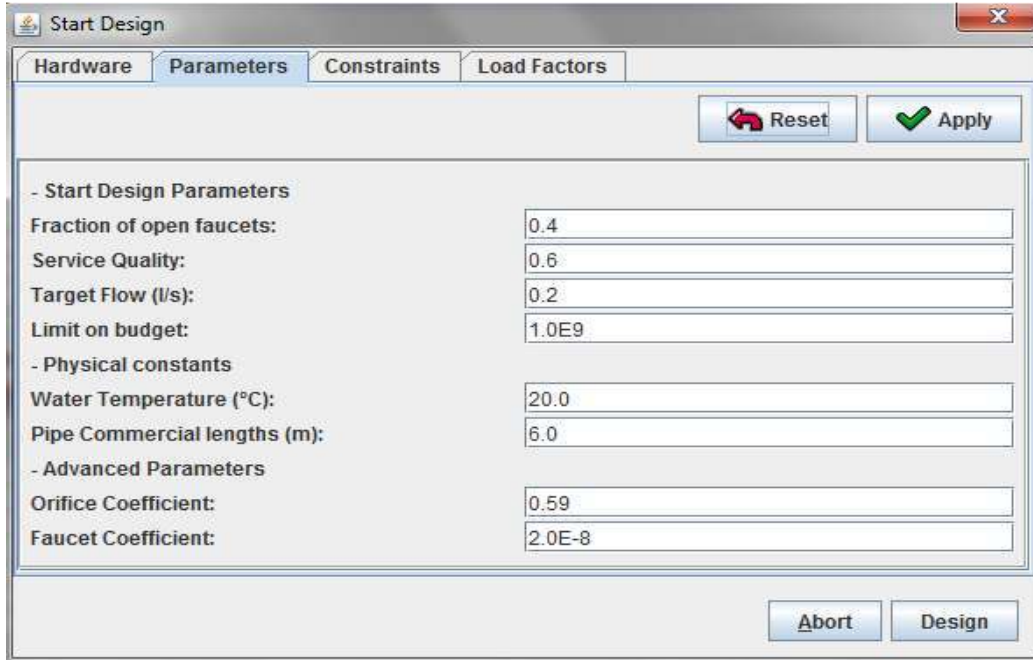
Start Design

Hardware | Parameters | Constraints | Load Factors

Reset | Apply

- Start Design Parameters

| | |
|---|---|
| Fraction of open faucets: | 0.4 |
| Service Quality: | 0.6 |
| Target Flow (l/s): | 0.2 |
| Limit on budget: | 1.0E9 |

- Physical constants

| | |
|---|---|
| Water Temperature (°C): | 20.0 |
| Pipe Commercial lengths (m): | 6.0 |

- Advanced Parameters

| | |
|---|---|
| Orifice Coefficient: | 0.59 |
| Faucet Coefficient: | 2.0E-8 |

Abort | Design